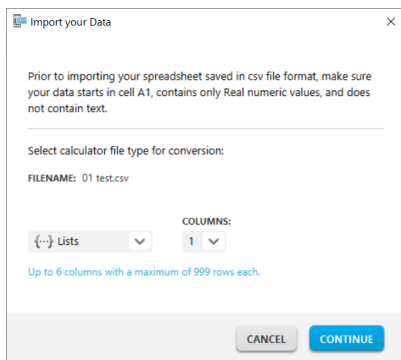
Import your Data

×

Prior to importing your spreadsheet saved in csv file format, make sure your data starts in cell A1, contains only Real numeric values, and does not contain text.

Select calculator file type for conversion:

FILENAME: 01 test.csv

COLUMNS:

{···} Lists

1

Up to 6 columns with a maximum of 999 rows each.

CANCEL

CONTINUE